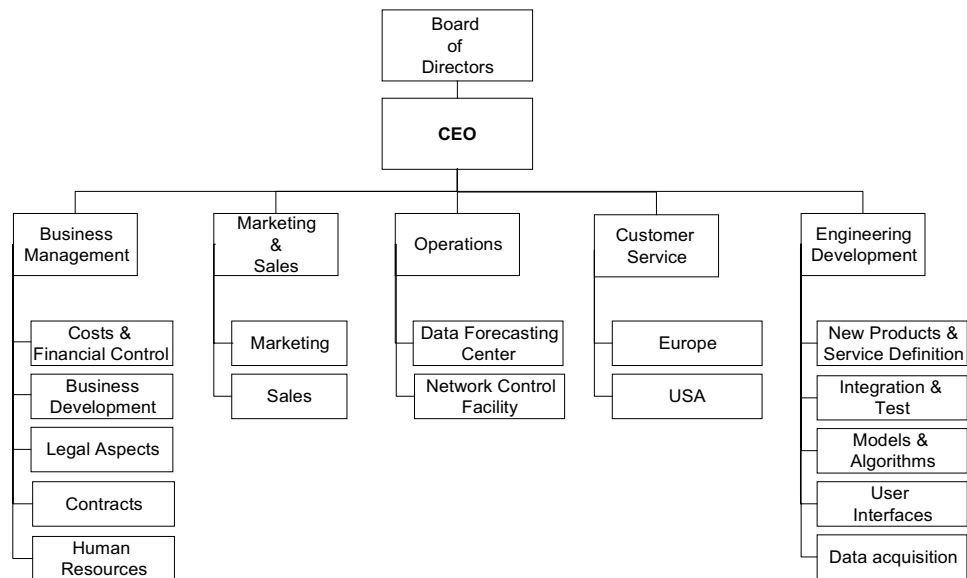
Board of Directors

CEO

Business Management

Costs & Financial Control

Business Development

Legal Aspects

Contracts

Human Resources

Marketing & Sales

Marketing

Sales

Operations

Data Forecasting Center

Network Control Facility

Customer Service

Europe

USA

Engineering Development

New Products & Service Definition

Integration & Test

Models & Algorithms

User Interfaces

Data acquisition